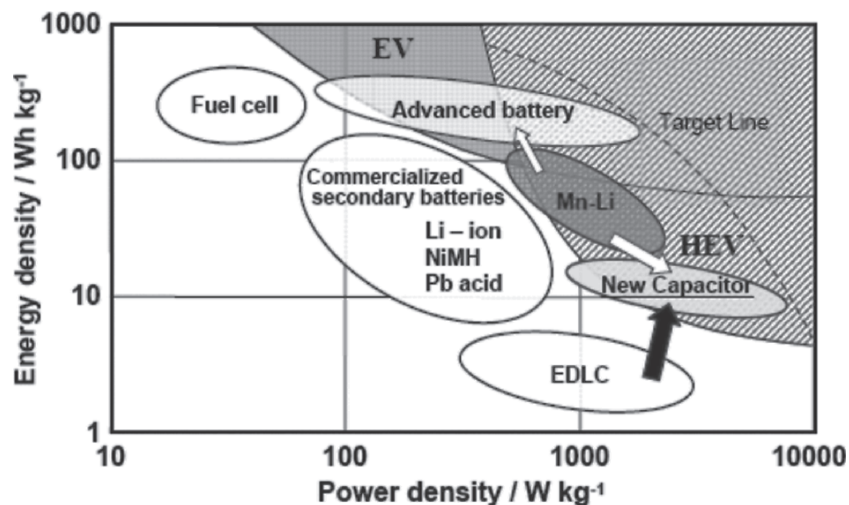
1000
100
10
1
Energy density / Wh kg$^{-1}$
EV
Fuel cell
Advanced battery
Target Line
Commercialized secondary batteries
Li – ion
NiMH
Pb acid
Mn-Li
HEV
New Capacitor
EDLC
10
100
1000
10000
Power density / W kg$^{-1}$